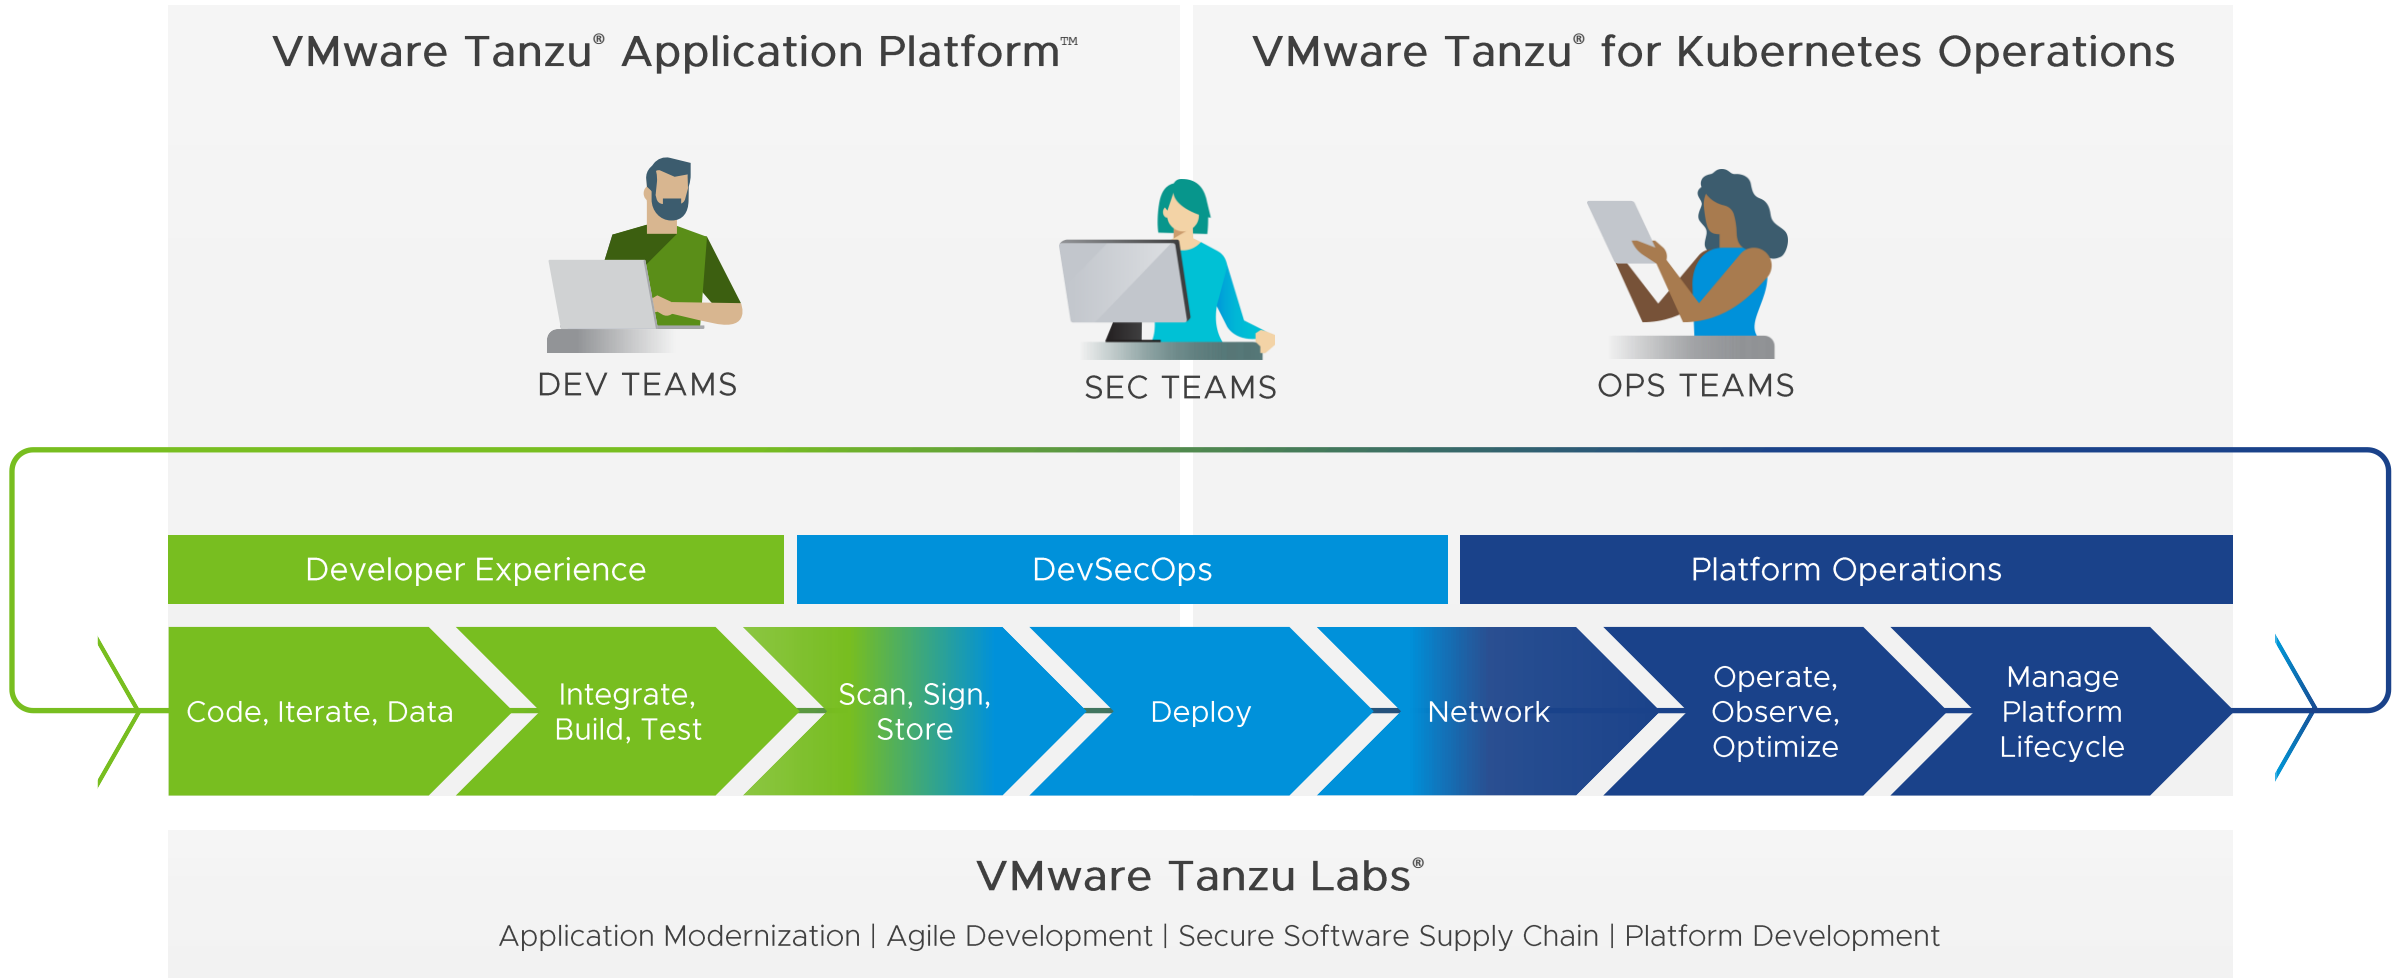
VMware Tanzu® Application Platform™

VMware Tanzu® for Kubernetes Operations

DEV TEAMS

SEC TEAMS

OPS TEAMS

Developer Experience

DevSecOps

Platform Operations

Code, Iterate, Data

Integrate, Build, Test

Scan, Sign, Store

Deploy

Network

Operate, Observe, Optimize

Manage Platform Lifecycle

VMware Tanzu Labs®

Application Modernization | Agile Development | Secure Software Supply Chain | Platform Development